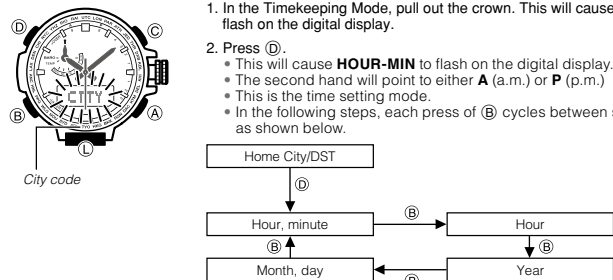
D
C
B
A
L
CITY
City code

1. In the Timekeeping Mode, pull out the crown. This will cause flash on the digital display.

2. Press Ⓓ.
• This will cause **HOUR-MIN** to flash on the digital display.
• The second hand will point to either **A** (a.m.) or **P** (p.m.)
• This is the time setting mode.
• In the following steps, each press of Ⓑ cycles between s as shown below.

Home City/DST
Ⓓ
Hour, minute
Ⓑ
Hour
Ⓑ
Ⓑ
Month, day
Ⓑ
Year